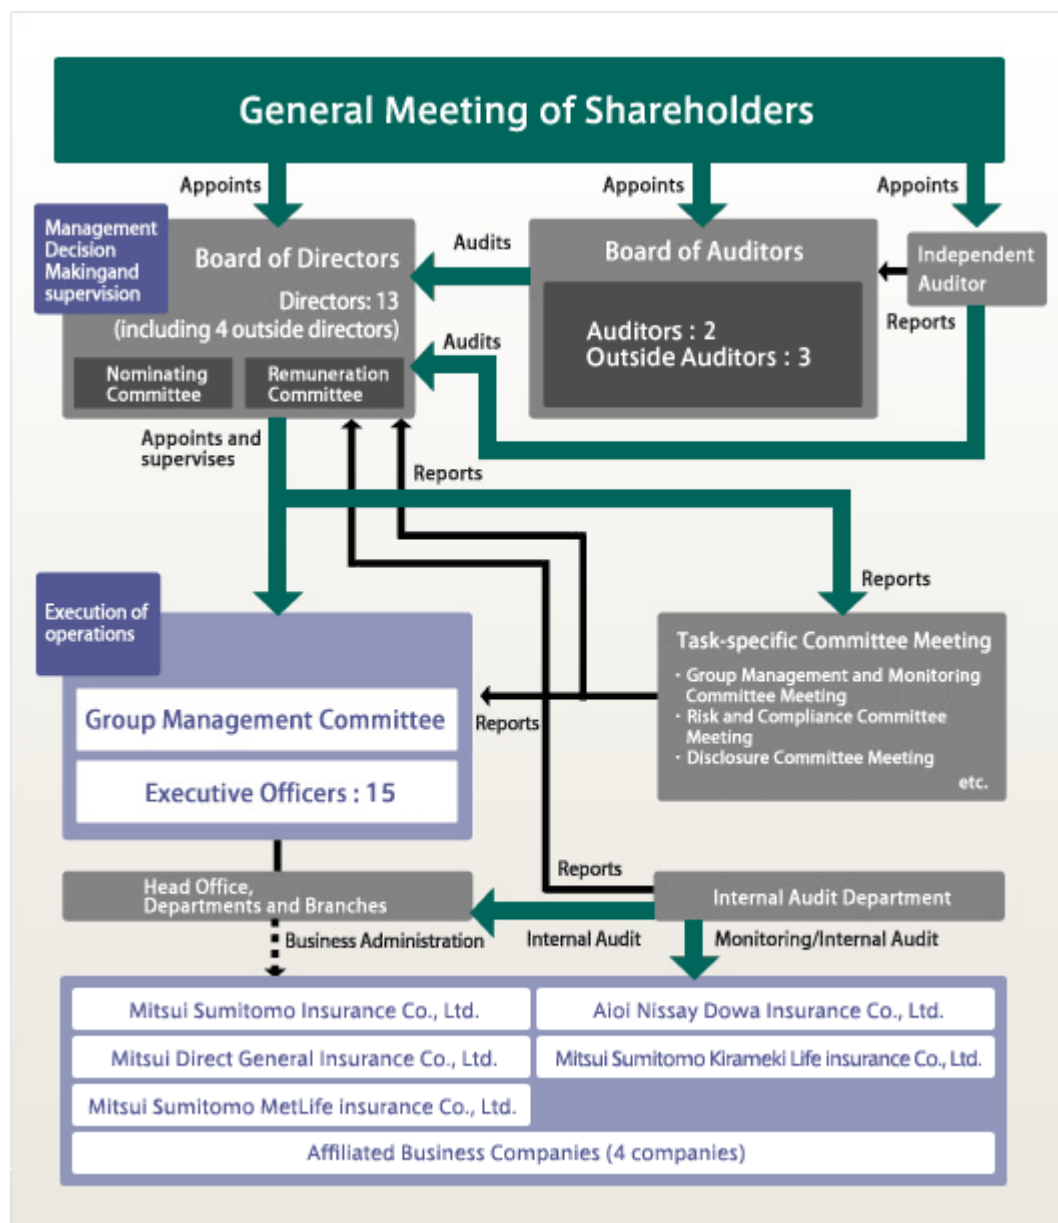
General Meeting of Shareholders

Appoints

Appoints

Appoints

Management Decision Makingand supervision

Board of Directors

Directors: 13 (including 4 outside directors)

Nominating Committee

Remuneration Committee

Audits

Board of Auditors

Auditors : 2
Outside Auditors : 3

Independent Auditor

Reports

Audits

Appoints and supervises

Reports

Reports

Execution of operations

Group Management Committee

Executive Officers : 15

Reports

Task-specific Committee Meeting

· Group Management and Monitoring Committee Meeting
· Risk and Compliance Committee Meeting
· Disclosure Committee Meeting
etc.

Reports

Head Office, Departments and Branches

Internal Audit Department

Business Administration

Internal Audit

Monitoring/Internal Audit

Mitsui Sumitomo Insurance Co., Ltd.

Aioi Nissay Dowa Insurance Co., Ltd.

Mitsui Direct General Insurance Co., Ltd.

Mitsui Sumitomo Kirameki Life insurance Co., Ltd.

Mitsui Sumitomo MetLife insurance Co., Ltd.

Affiliated Business Companies (4 companies)